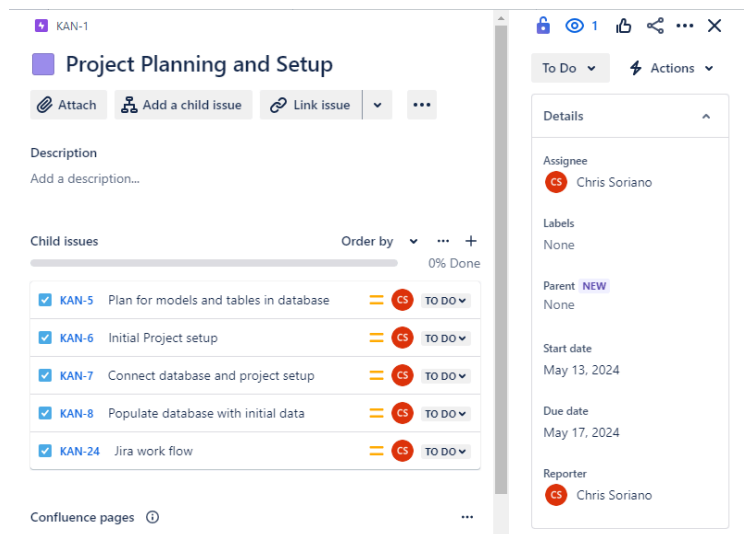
KAN-1

Project Planning and Setup

Attach | Add a child issue | Link issue | ...

Description
Add a description...

Child issues Order by ... +
0% Done

| | | | | |
|---|---|---|---|---|
| KAN-5 | Plan for models and tables in database | CS | TO DO |
| KAN-6 | Initial Project setup | CS | TO DO |
| KAN-7 | Connect database and project setup | CS | TO DO |
| KAN-8 | Populate database with initial data | CS | TO DO |
| KAN-24 | Jira work flow | CS | TO DO |

Confluence pages ...

1

To Do | Actions

Details

Assignee
CS Chris Soriano

Labels
None

Parent NEW
None

Start date
May 13, 2024

Due date
May 17, 2024

Reporter
CS Chris Soriano